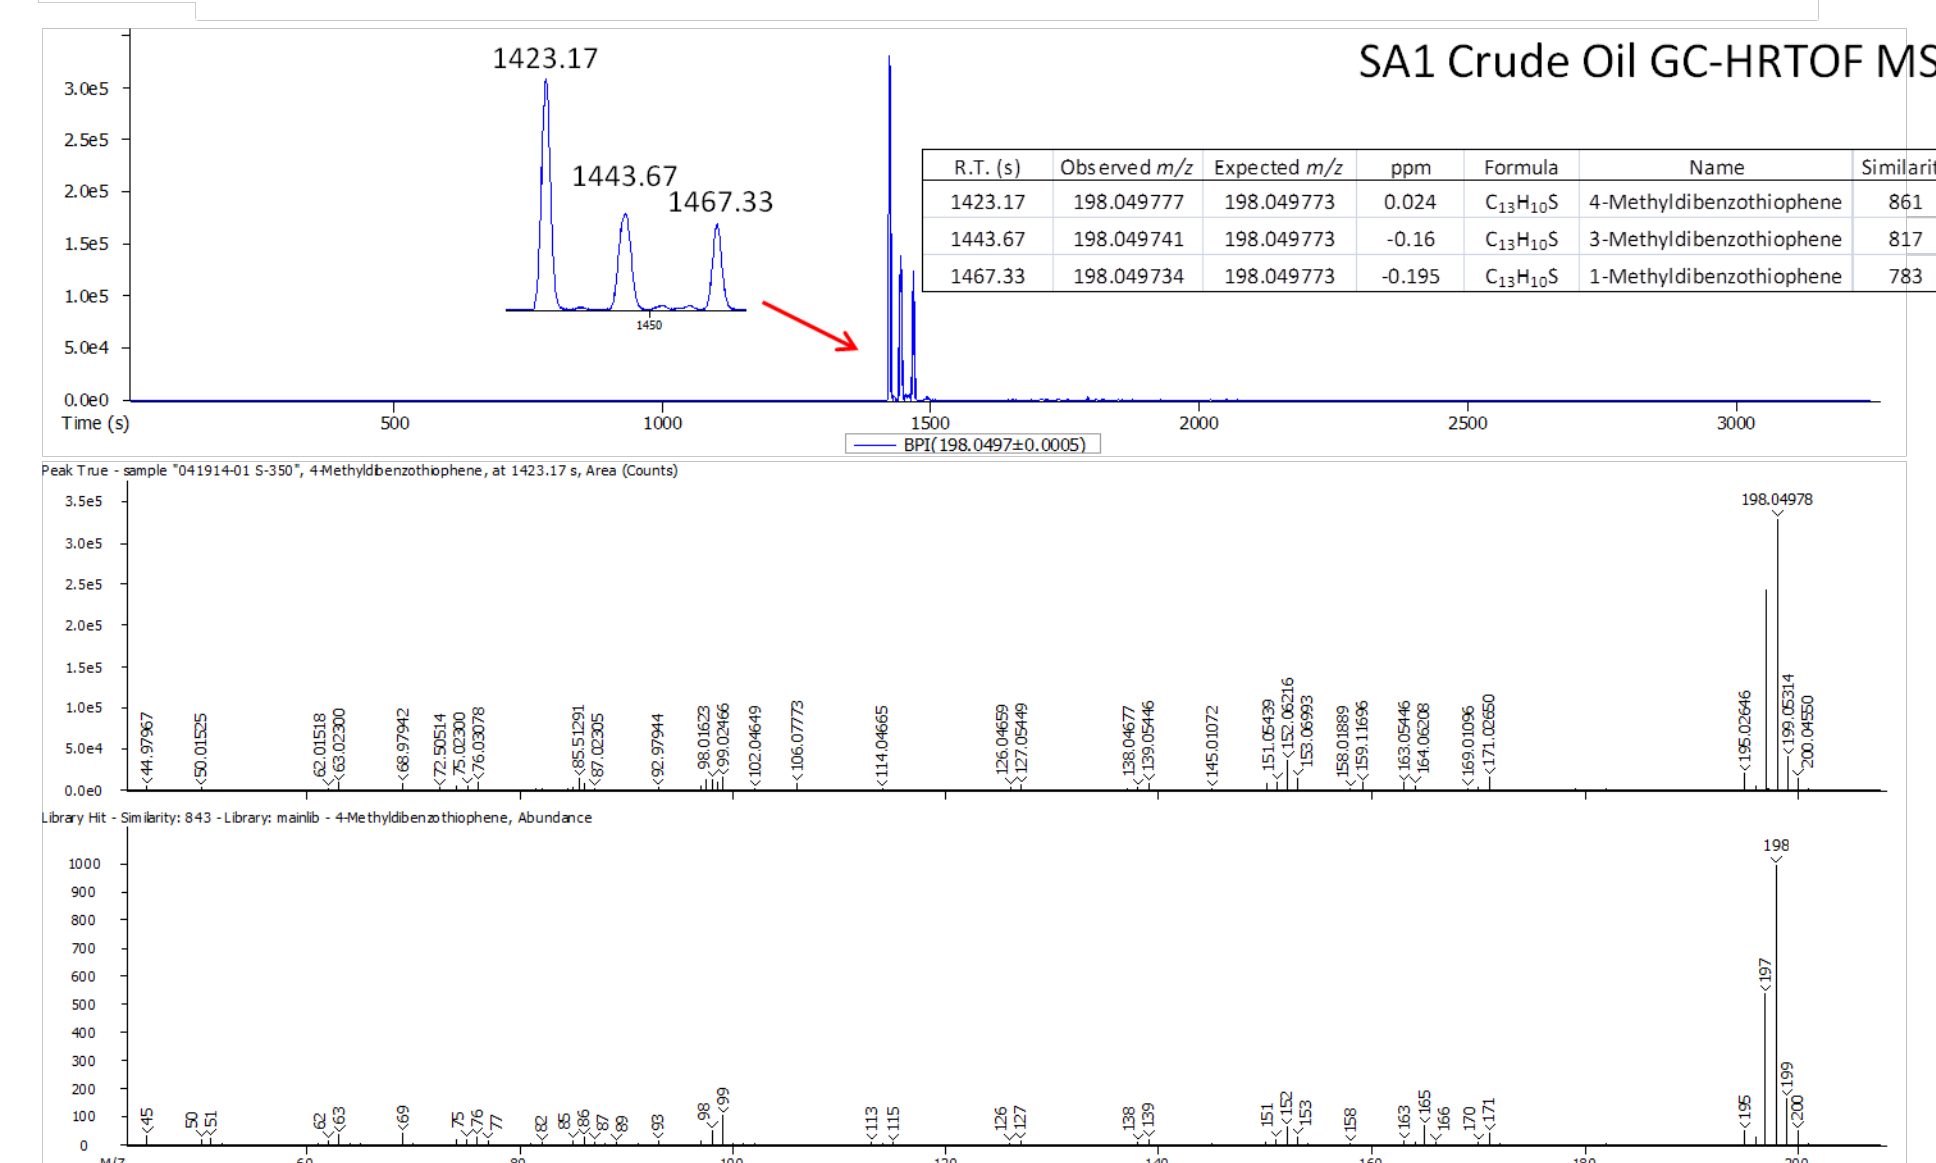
SA1 Crude Oil GC-HRTOF MS

3.0e5
2.5e5
2.0e5
1.5e5
1.0e5
5.0e4
0.0e0
Time (s)

1423.17
1443.67
1467.33
1450

500 1000 1500 2000 2500 3000

BPI(198.0497±0.0005)

| R.T. (s) | Observed $m/z$ | Expected $m/z$ | ppm | Formula | Name | Similarit |
|---|---|---|---|---|---|---|
| 1423.17 | 198.049777 | 198.049773 | 0.024 | $C_{13}H_{10}S$ | 4-Methyldibenzothiophene | 861 |
| 1443.67 | 198.049741 | 198.049773 | -0.16 | $C_{13}H_{10}S$ | 3-Methyldibenzothiophene | 817 |
| 1467.33 | 198.049734 | 198.049773 | -0.195 | $C_{13}H_{10}S$ | 1-Methyldibenzothiophene | 783 |

Peak True - sample "041914-01 S-350", 4-Methyldibenzothiophene, at 1423.17 s, Area (Counts)

3.5e5
3.0e5
2.5e5
2.0e5
1.5e5
1.0e5
5.0e4
0.0e0

44.97967 50.01525 62.01518 63.02300 68.97942 72.50514 75.02300 76.03078 85.51291 87.02305 92.97944 98.01623 99.02466 102.04649 106.07773 114.04665 126.04659 127.05449 138.04677 139.05446 145.01072 151.05439 152.06216 153.06993 158.01889 159.11696 163.05446 164.06208 169.01096 171.02650 195.02646 198.04978 199.05314 200.04550

Library Hit - Similarity: 843 - Library: mainlib - 4-Methyldibenzothiophene, Abundance

1000
900
800
700
600
500
400
300
200
100
0

45 50 51 62 63 69 75 76 77 82 85 86 87 89 93 98 99 113 115 126 127 138 139 151 152 153 158 163 165 166 170 171 195 197 198 199 200

M/Z 60 80 100 120 140 160 180 200